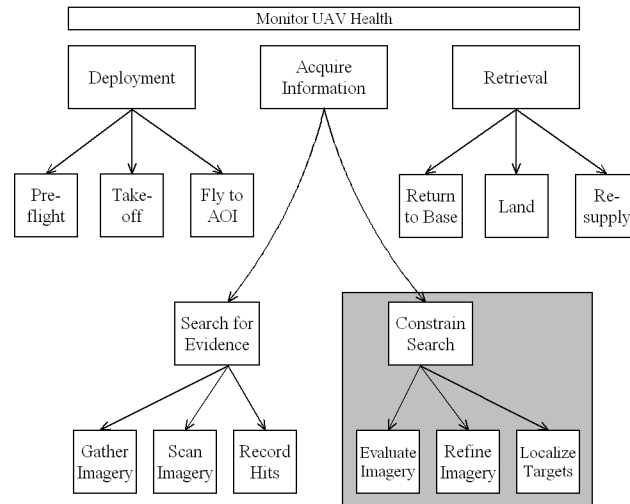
Monitor UAV Health

Deployment

Acquire Information

Retrieval

Pre-flight

Take-off

Fly to AOI

Return to Base

Land

Re-supply

Search for Evidence

Constrain Search

Gather Imagery

Scan Imagery

Record Hits

Evaluate Imagery

Refine Imagery

Localize Targets